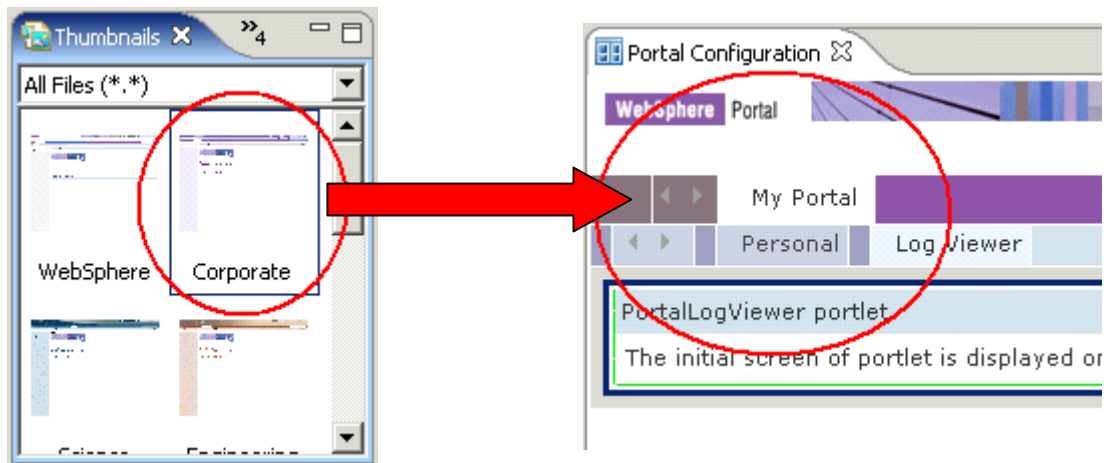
Thumbnails ✕ »4

All Files (*.*)

WebSphere

Corporate

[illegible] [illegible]

Portal Configuration ☒

WebSphere Portal

My Portal

Personal

Log Viewer

PortalLogViewer portlet

The initial screen of portlet is displayed o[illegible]